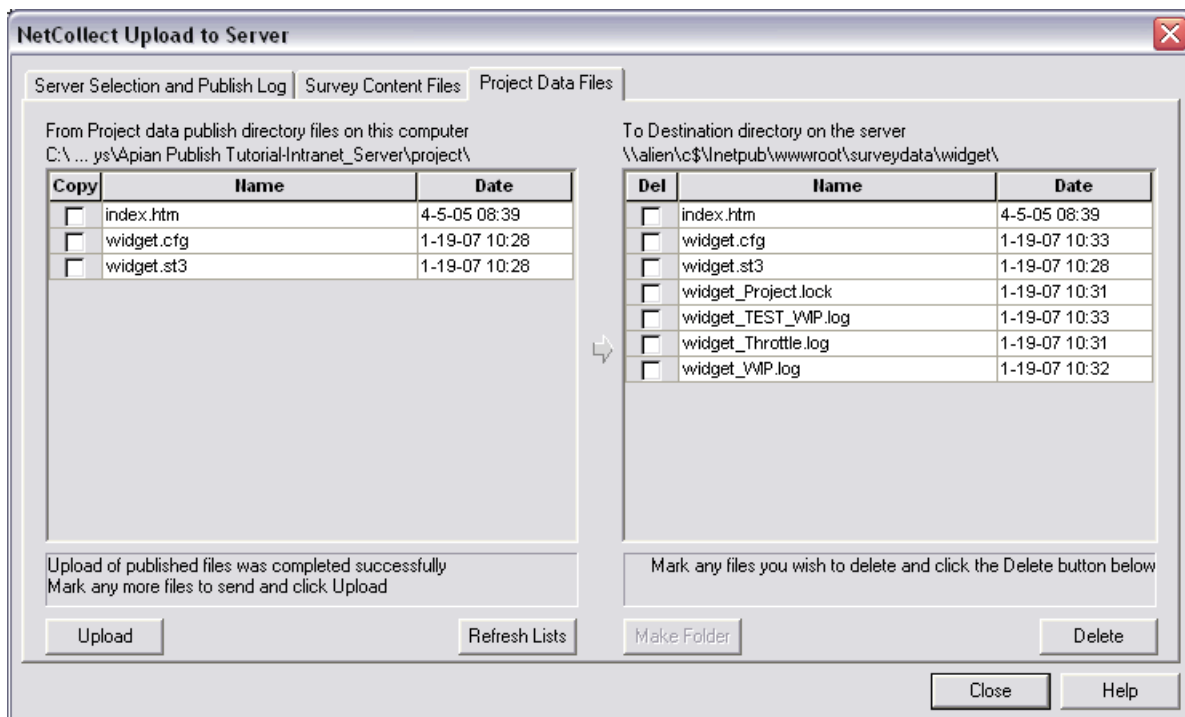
NetCollect Upload to Server

Server Selection and Publish Log | Survey Content Files | Project Data Files

From Project data publish directory files on this computer
C:\ ... ys\Apian Publish Tutorial-Intranet_Server\project\

| Copy | Name | Date |
|---|---|---|
| | index.htm | 4-5-05 08:39 |
| | widget.cfg | 1-19-07 10:28 |
| | widget.st3 | 1-19-07 10:28 |

Upload of published files was completed successfully
Mark any more files to send and click Upload

Upload

Refresh Lists

To Destination directory on the server
\\alien\c$\Inetpub\wwwroot\surveydata\widget\

| Del | Name | Date |
|---|---|---|
| | index.htm | 4-5-05 08:39 |
| | widget.cfg | 1-19-07 10:33 |
| | widget.st3 | 1-19-07 10:28 |
| | widget_Project.lock | 1-19-07 10:31 |
| | widget_TEST_WIP.log | 1-19-07 10:33 |
| | widget_Throttle.log | 1-19-07 10:31 |
| | widget_WIP.log | 1-19-07 10:32 |

Mark any files you wish to delete and click the Delete button below

Make Folder

Delete

Close

Help